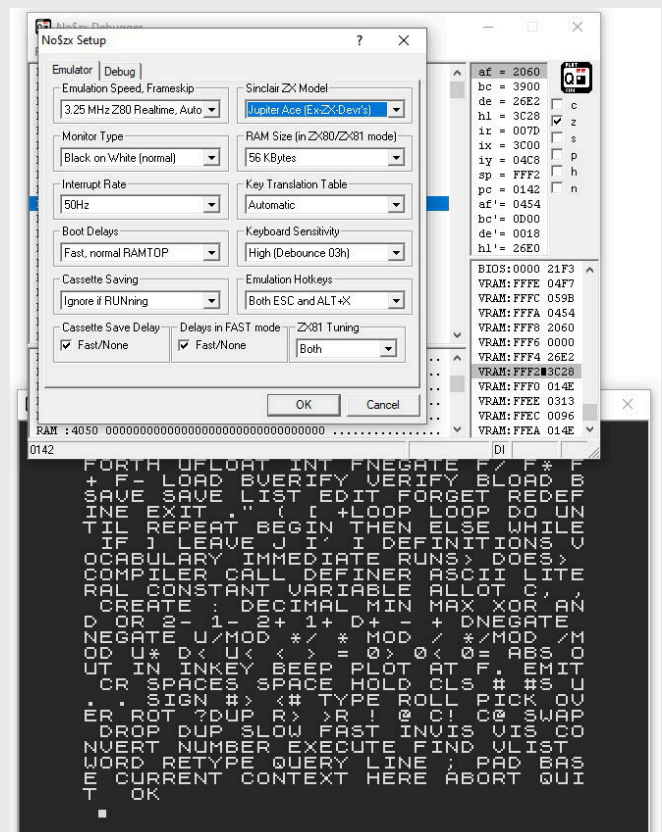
No$zx Debugger

No$zx Setup ? X

Emulator | Debug

Emulation Speed, Frameskip
3.25 MHz Z80 Realtime, Auto

Sinclair ZX Model
Jupiter Ace (Ex-ZX-Devr's)

Monitor Type
Black on White (normal)

RAM Size (in ZX80/ZX81 mode)
56 KBytes

Interrupt Rate
50Hz

Key Translation Table
Automatic

Boot Delays
Fast, normal RAMTOP

Keyboard Sensitivity
High (Debounce 03h)

Cassette Saving
Ignore if RUNning

Emulation Hotkeys
Both ESC and ALT+X

Cassette Save Delay
Fast/None

Delays in FAST mode
Fast/None

ZX81 Tuning
Both

OK Cancel

af = 2060
bc = 3900
de = 26E2
hl = 3C28
ir = 007D
ix = 3C00
iy = 04C8
sp = FFF2
pc = 0142
af'= 0454
bc'= 0D00
de'= 0018
hl'= 26E0

c
z
s
p
h
n

BIOS:0000 21F3
VRAM:FFFE 04F7
VRAM:FFFC 059B
VRAM:FFFA 0454
VRAM:FFF8 2060
VRAM:FFF6 0000
VRAM:FFF4 26E2
VRAM:FFF2 3C28
VRAM:FFF0 014E
VRAM:FFEE 0313
VRAM:FFEC 0096
VRAM:FFEA 014E

RAM :4050 00000000000000000000000000000000 ................

0142 DI

FORTH UFLOAT INT FNEGATE F/ F* F + F- LOAD BVERIFY VERIFY BLOAD BSAVE SAVE LIST EDIT FORGET REDEFINE EXIT ." ( [ +LOOP LOOP DO UNTIL REPEAT BEGIN THEN ELSE WHILE IF ] LEAVE J I' I DEFINITIONS VOCABULARY IMMEDIATE RUNS> DOES> COMPILER CALL DEFINER ASCII LITERAL CONSTANT VARIABLE ALLOT C, , CREATE : DECIMAL MIN MAX XOR AND OR 2- 1- 2+ 1+ D+ - + DNEGATE NEGATE U/MOD */ * MOD / */MOD /MOD U* D< U< < > = 0> 0< 0= ABS OUT IN INKEY BEEP PLOT AT F. EMIT CR SPACES SPACE HOLD CLS # #S U. . SIGN #> <# TYPE ROLL PICK OVER ROT ?DUP R> >R ! @ C! C@ SWAP DROP DUP SLOW FAST INVIS VIS CONVERT NUMBER EXECUTE FIND VLIST WORD RETYPE QUERY LINE ; PAD BASE CURRENT CONTEXT HERE ABORT QUIT OK